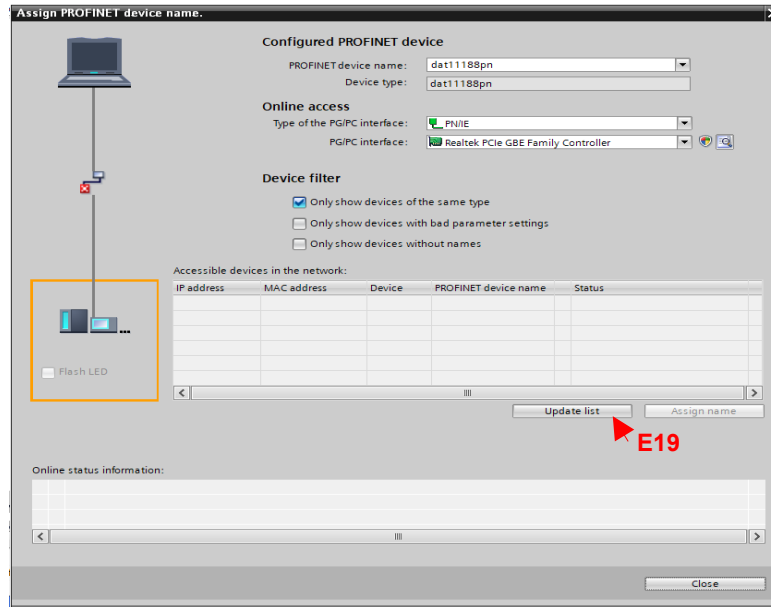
Assign PROFINET device name.

Configured PROFINET device

PROFINET device name: dat11188pn

Device type: dat11188pn

Online access

Type of the PG/PC interface: PN/IE

PG/PC interface: Realtek PCIe GBE Family Controller

Device filter

Only show devices of the same type

Only show devices with bad parameter settings

Only show devices without names

Accessible devices in the network:

| IP address | MAC address | Device | PROFINET device name | Status |
|---|---|---|---|---|
| | | | | |

Flash LED

Update list

Assign name

E19

Online status information:

Close